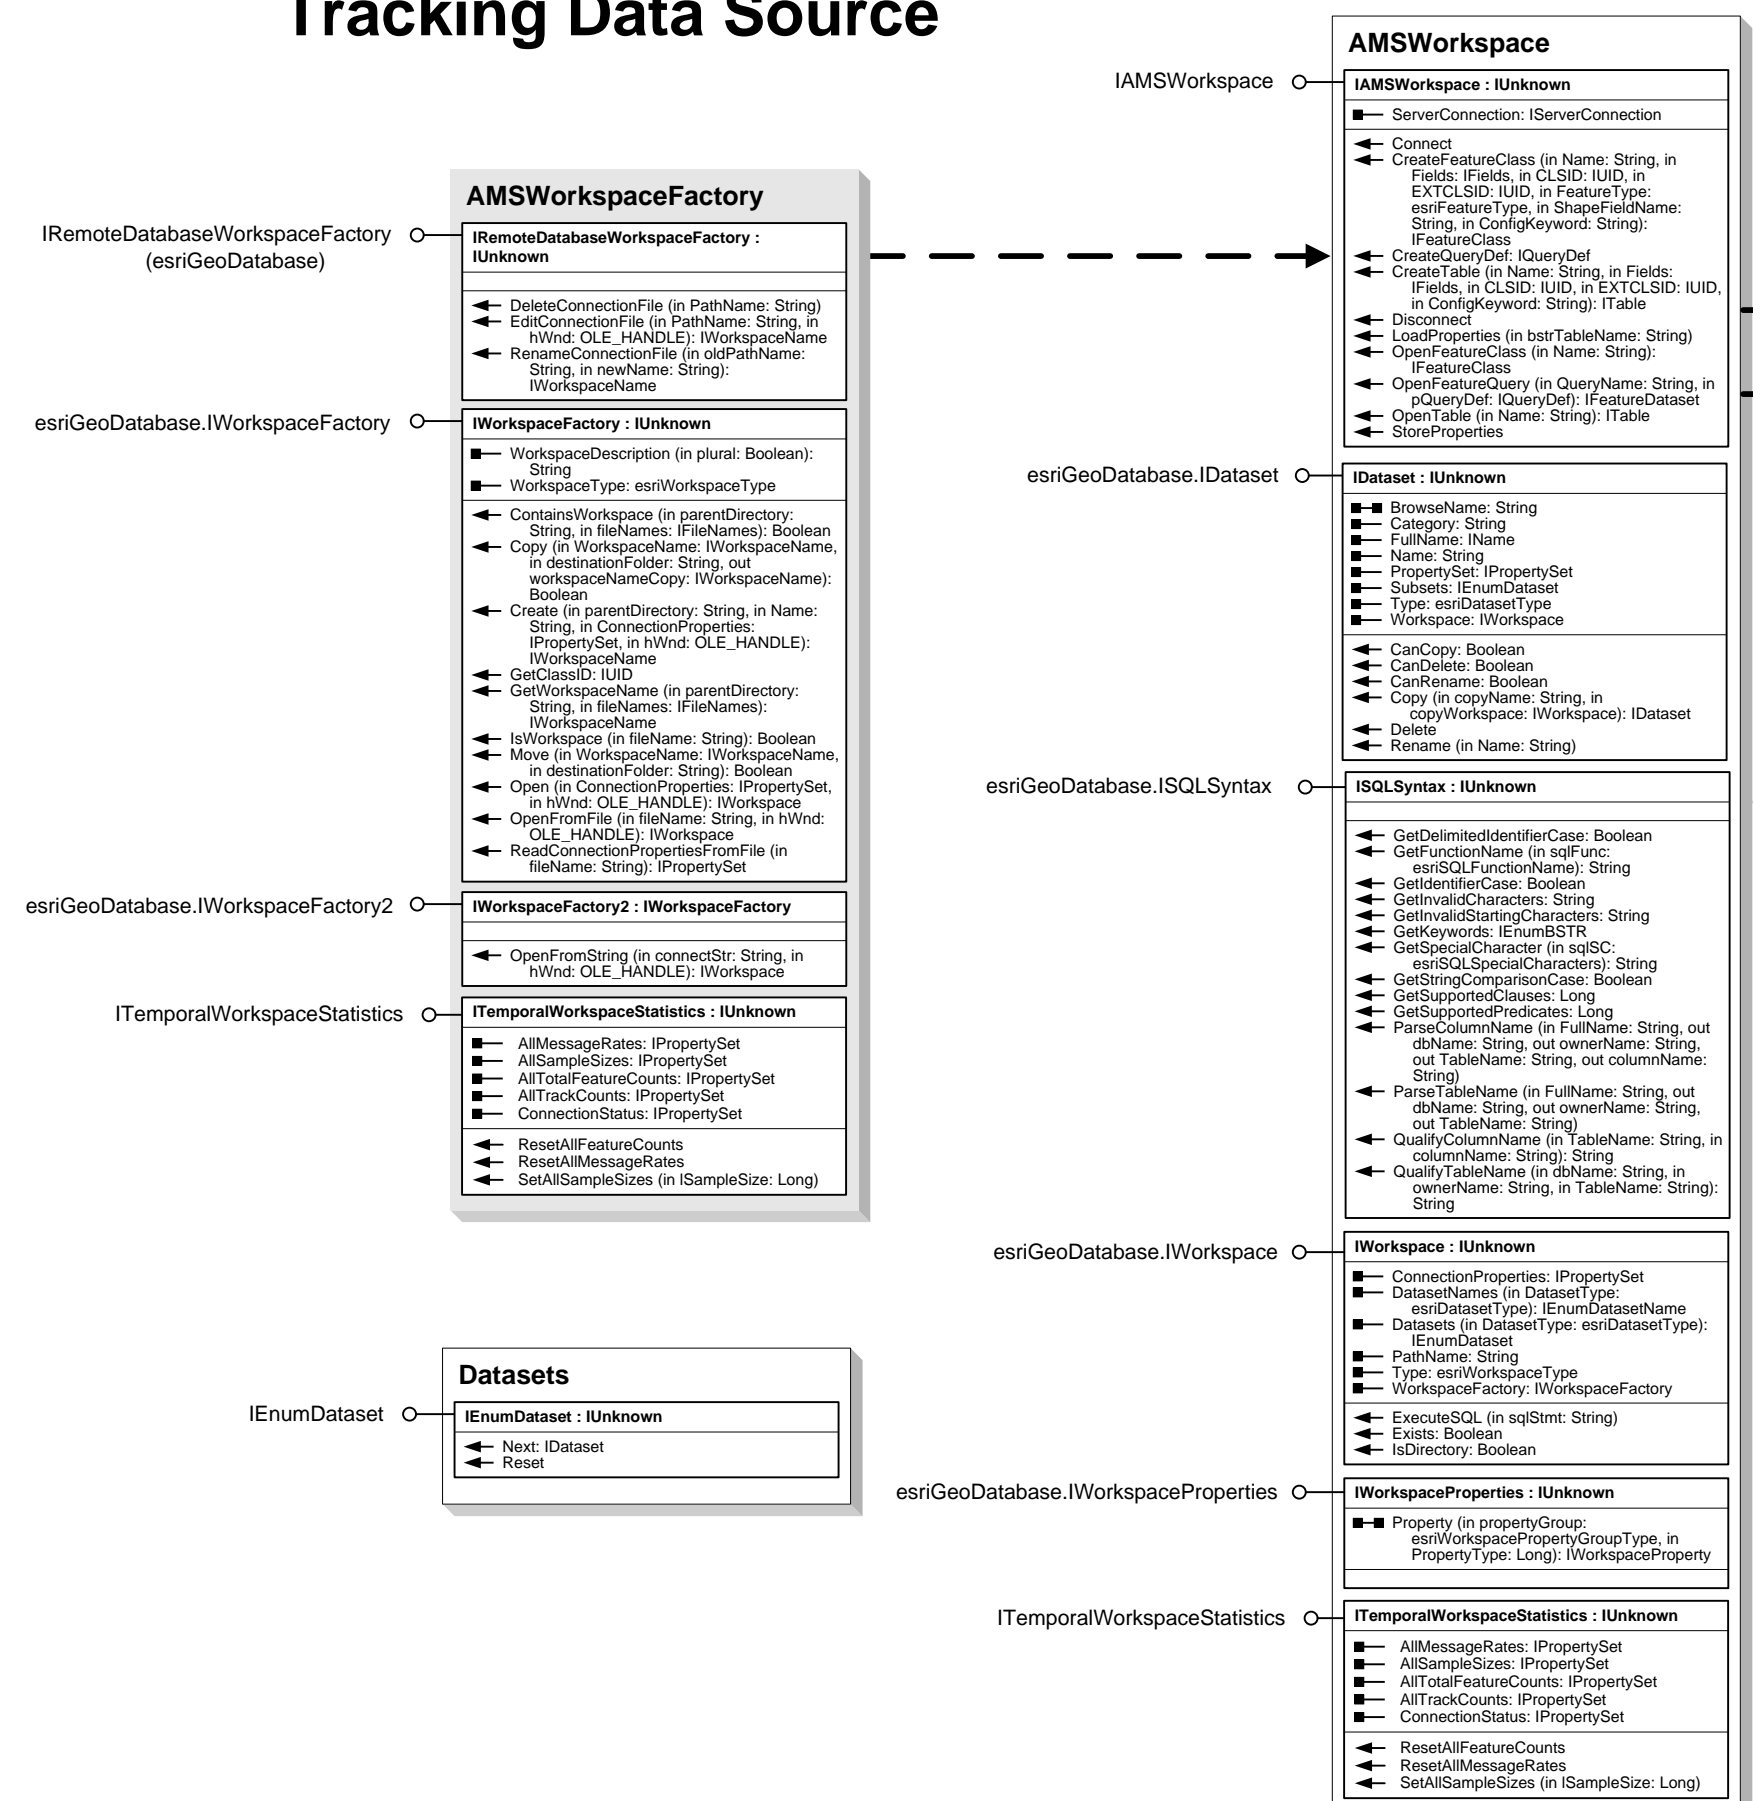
Tracking Data Source

AMSWorkspaceFactory

IRemoteDatabaseWorkspaceFactory (esriGeoDatabase)

IRemoteDatabaseWorkspaceFactory : IUnknown

DeleteConnectionFile (in PathName: String)
EditConnectionFile (in PathName: String, in hWnd: OLE_HANDLE): IWorkspaceName
RenameConnectionFile (in oldPathName: String, in newName: String): IWorkspaceName

esriGeoDatabase.IWorkspaceFactory

IWorkspaceFactory : IUnknown

WorkspaceDescription (in plural: Boolean): String
WorkspaceType: esriWorkspaceType

ContainsWorkspace (in parentDirectory: String, in fileNames: IFileNames): Boolean
Copy (in WorkspaceName: IWorkspaceName, in destinationFolder: String, out workspaceNameCopy: IWorkspaceName): Boolean
Create (in parentDirectory: String, in Name: String, in ConnectionProperties: IPropertySet, in hWnd: OLE_HANDLE): IWorkspaceName
GetClassID: IUID
GetWorkspaceName (in parentDirectory: String, in fileNames: IFileNames): IWorkspaceName
IsWorkspace (in fileName: String): Boolean
Move (in WorkspaceName: IWorkspaceName, in destinationFolder: String): Boolean
Open (in ConnectionProperties: IPropertySet, in hWnd: OLE_HANDLE): IWorkspace
OpenFromFile (in fileName: String, in hWnd: OLE_HANDLE): IWorkspace
ReadConnectionPropertiesFromFile (in fileName: String): IPropertySet

esriGeoDatabase.IWorkspaceFactory2

IWorkspaceFactory2 : IWorkspaceFactory

OpenFromString (in connectStr: String, in hWnd: OLE_HANDLE): IWorkspace

ITemporalWorkspaceStatistics

ITemporalWorkspaceStatistics : IUnknown

AllMessageRates: IPropertySet
AllSampleSizes: IPropertySet
AllTotalFeatureCounts: IPropertySet
AllTrackCounts: IPropertySet
ConnectionStatus: IPropertySet

ResetAllFeatureCounts
ResetAllMessageRates
SetAllSampleSizes (in lSampleSize: Long)

Datasets

IEnumDataset

IEnumDataset : IUnknown

Next: IDataset
Reset

AMSWorkspace

IAMSWorkspace

IAMSWorkspace : IUnknown

ServerConnection: IServerConnection

Connect
CreateFeatureClass (in Name: String, in Fields: IFields, in CLSID: IUID, in EXTCLSID: IUID, in FeatureType: esriFeatureType, in ShapeFieldName: String, in ConfigKeyword: String): IFeatureClass
CreateQueryDef: IQueryDef
CreateTable (in Name: String, in Fields: IFields, in CLSID: IUID, in EXTCLSID: IUID, in ConfigKeyword: String): ITable
Disconnect
LoadProperties (in bstrTableName: String)
OpenFeatureClass (in Name: String): IFeatureClass
OpenFeatureQuery (in QueryName: String, in pQueryDef: IQueryDef): IFeatureDataset
OpenTable (in Name: String): ITable
StoreProperties

esriGeoDatabase.IDataset

IDataset : IUnknown

BrowseName: String
Category: String
FullName: IName
Name: String
PropertySet: IPropertySet
Subsets: IEnumDataset
Type: esriDatasetType
Workspace: IWorkspace

CanCopy: Boolean
CanDelete: Boolean
CanRename: Boolean
Copy (in copyName: String, in copyWorkspace: IWorkspace): IDataset
Delete
Rename (in Name: String)

esriGeoDatabase.ISQLSyntax

ISQLSyntax : IUnknown

GetDelimitedIdentifierCase: Boolean
GetFunctionName (in sqlFunc: esriSQLFunctionName): String
GetIdentifierCase: Boolean
GetInvalidCharacters: String
GetInvalidStartingCharacters: String
GetKeywords: IEnumBSTR
GetSpecialCharacter (in sqlSC: esriSQLSpecialCharacters): String
GetStringComparisonCase: Boolean
GetSupportedClauses: Long
GetSupportedPredicates: Long
ParseColumnName (in FullName: String, out dbName: String, out ownerName: String, out TableName: String, out columnName: String)
ParseTableName (in FullName: String, out dbName: String, out ownerName: String, out TableName: String)
QualifyColumnName (in TableName: String, in columnName: String): String
QualifyTableName (in dbName: String, in ownerName: String, in TableName: String): String

esriGeoDatabase.IWorkspace

IWorkspace : IUnknown

ConnectionProperties: IPropertySet
DatasetNames (in DatasetType: esriDatasetType): IEnumDatasetName
Datasets (in DatasetType: esriDatasetType): IEnumDataset
PathName: String
Type: esriWorkspaceType
WorkspaceFactory: IWorkspaceFactory

ExecuteSQL (in sqlStmt: String)
Exists: Boolean
IsDirectory: Boolean

esriGeoDatabase.IWorkspaceProperties

IWorkspaceProperties : IUnknown

Property (in propertyGroup: esriWorkspacePropertyGroupType, in PropertyType: Long): IWorkspaceProperty

ITemporalWorkspaceStatistics

ITemporalWorkspaceStatistics : IUnknown

AllMessageRates: IPropertySet
AllSampleSizes: IPropertySet
AllTotalFeatureCounts: IPropertySet
AllTrackCounts: IPropertySet
ConnectionStatus: IPropertySet

ResetAllFeatureCounts
ResetAllMessageRates
SetAllSampleSizes (in lSampleSize: Long)